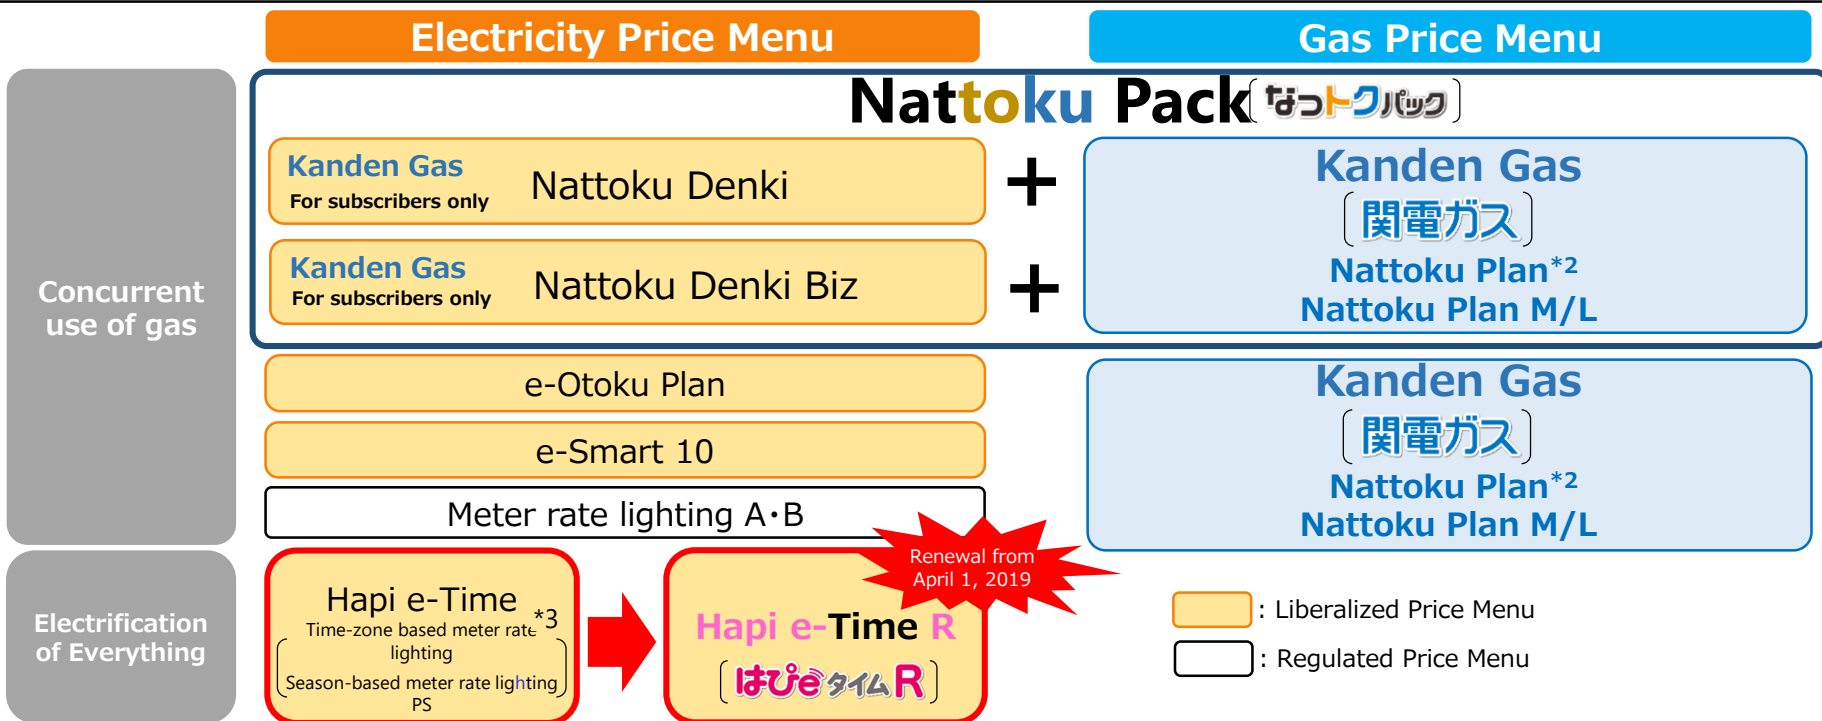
Electricity Price Menu

Gas Price Menu

Nattoku Pack（なっトクパック）

Concurrent use of gas

Kanden Gas
For subscribers only
Nattoku Denki

+

Kanden Gas
For subscribers only
Nattoku Denki Biz

+

Kanden Gas
（関電ガス）
Nattoku Plan$^{*2}$
Nattoku Plan M/L

e-Otoku Plan

e-Smart 10

Meter rate lighting A･B

Kanden Gas
（関電ガス）
Nattoku Plan$^{*2}$
Nattoku Plan M/L

Electrification of Everything

Hapi e-Time$^{*3}$
Time-zone based meter rate lighting
（Season-based meter rate lighting PS）

Renewal from April 1, 2019

Hapi e-Time R
（はぴeタイムR）

: Liberalized Price Menu

: Regulated Price Menu